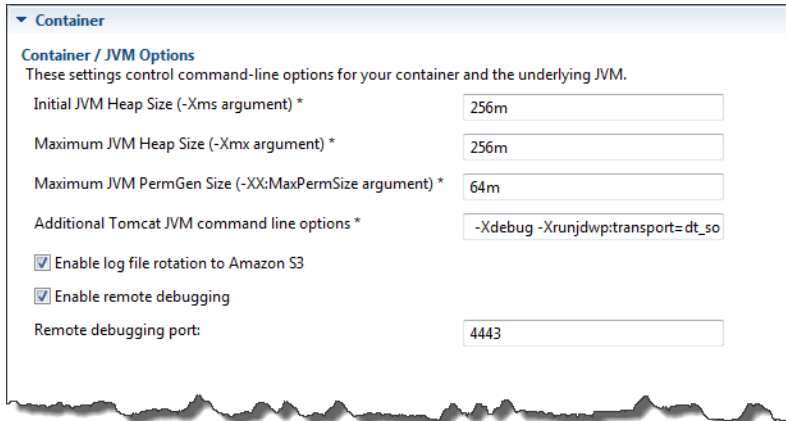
▾ Container

Container / JVM Options
These settings control command-line options for your container and the underlying JVM.

Initial JVM Heap Size (-Xms argument) * 256m

Maximum JVM Heap Size (-Xmx argument) * 256m

Maximum JVM PermGen Size (-XX:MaxPermSize argument) * 64m

Additional Tomcat JVM command line options * -Xdebug -Xrunjdwp:transport=dt_so

☑ Enable log file rotation to Amazon S3

☑ Enable remote debugging

Remote debugging port: 4443